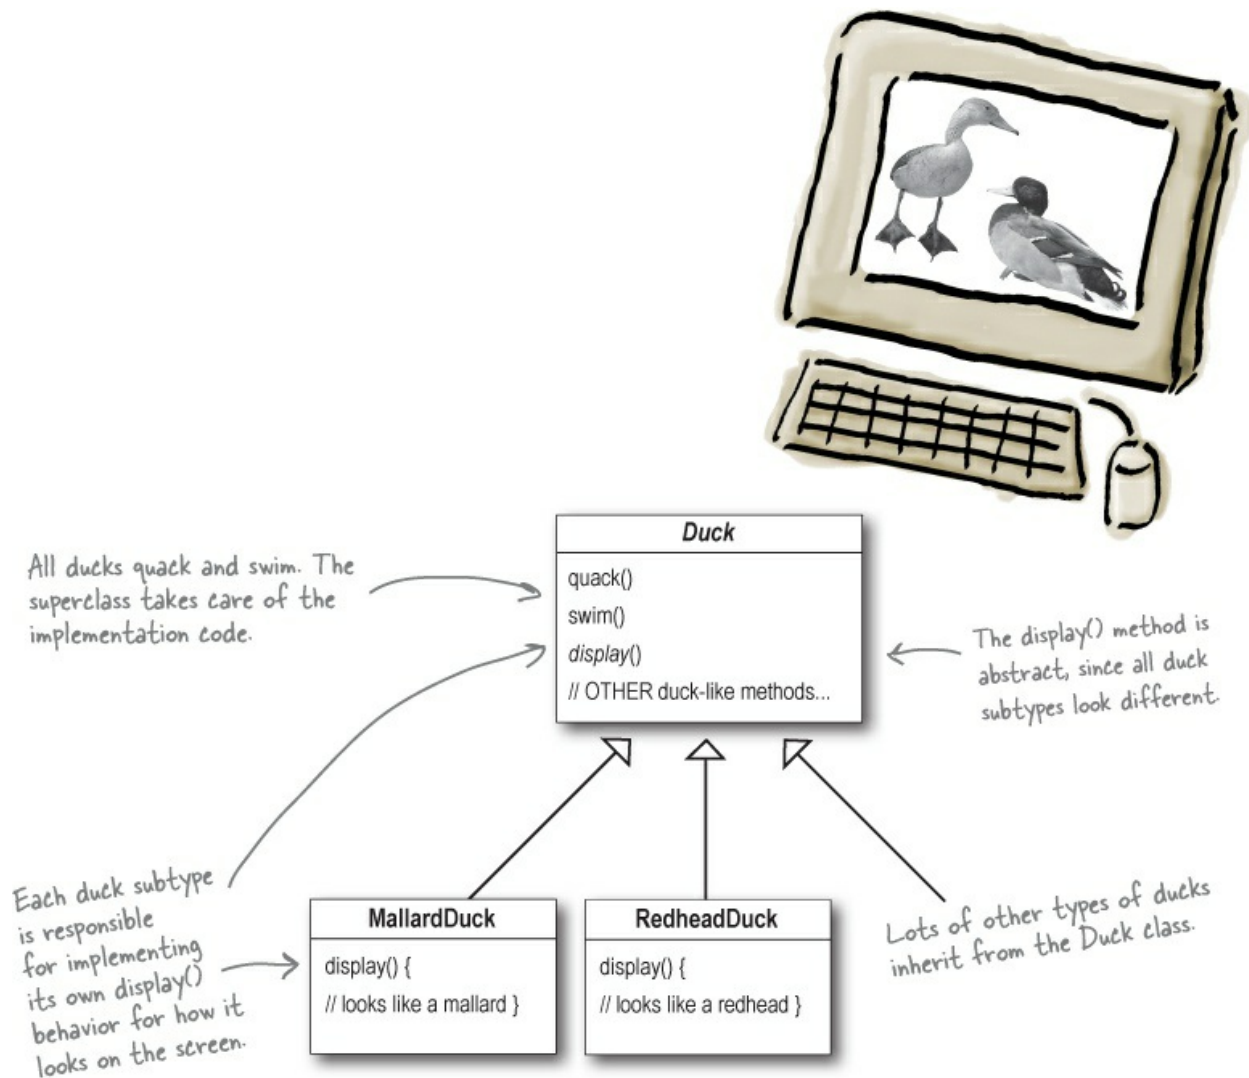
All ducks quack and swim. The superclass takes care of the implementation code.

Duck

quack()

swim()

display()

// OTHER duck-like methods...

The display() method is abstract, since all duck subtypes look different.

Each duck subtype is responsible for implementing its own display() behavior for how it looks on the screen.

MallardDuck

display() {

// looks like a mallard }

RedheadDuck

display() {

// looks like a redhead }

Lots of other types of ducks inherit from the Duck class.